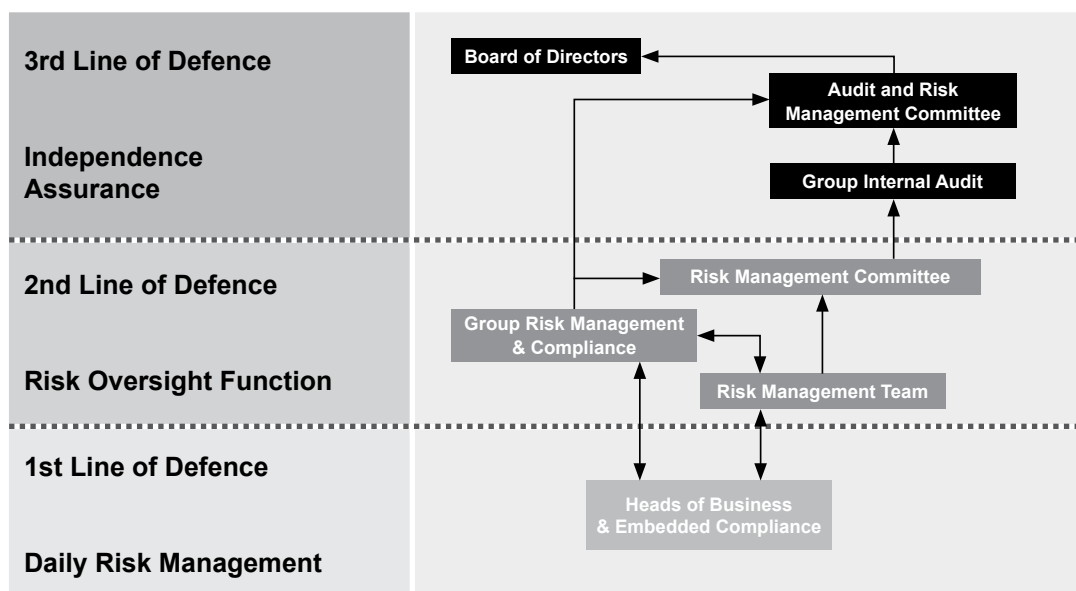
3rd Line of Defence

Independence Assurance

2nd Line of Defence

Risk Oversight Function

1st Line of Defence

Daily Risk Management

Board of Directors

Audit and Risk Management Committee

Group Internal Audit

Risk Management Committee

Group Risk Management & Compliance

Risk Management Team

Heads of Business & Embedded Compliance